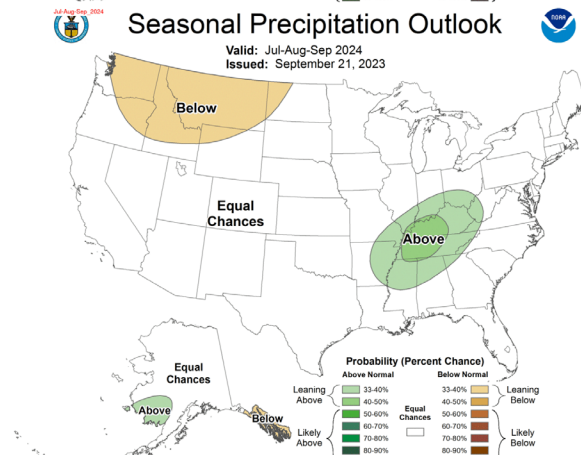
Jul-Aug-Sep 2024

Seasonal Precipitation Outlook

NOAA

Valid: Jul-Aug-Sep 2024
Issued: September 21, 2023

Below

Equal Chances

Above

Equal Chances

Above

Below

Probability (Percent Chance)

Above Normal

Below Normal

Leaning Above

33-40%

40-50%

50-60%

60-70%

70-80%

80-90%

Likely Above

Equal Chances

33-40%

40-50%

50-60%

60-70%

70-80%

80-90%

Leaning Below

Likely Below